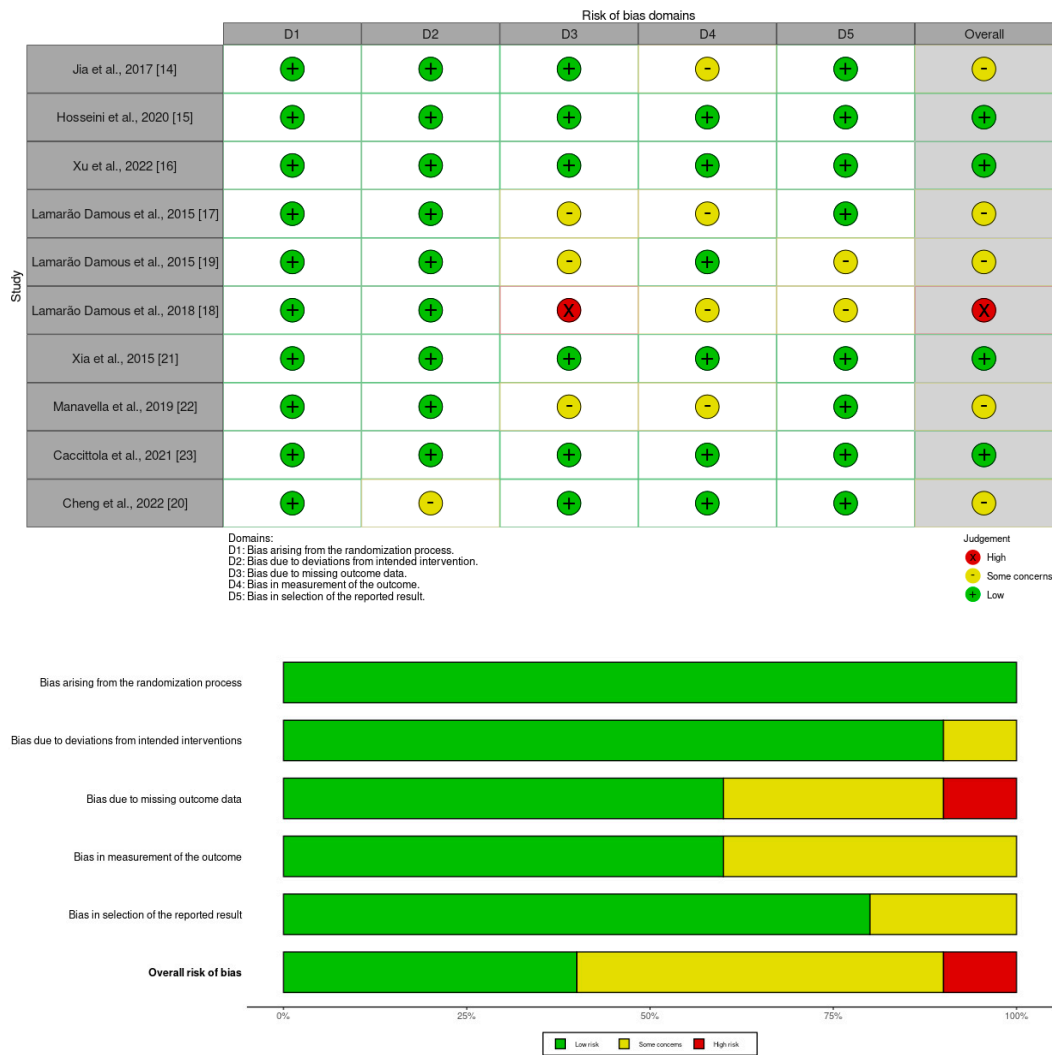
Risk of bias domains

Study

| | D1 | D2 | D3 | D4 | D5 | Overall |
|---|---|---|---|---|---|---|
| Jia et al., 2017 [14] | + | + | + | - | + | - |
| Hosseini et al., 2020 [15] | + | + | + | + | + | + |
| Xu et al., 2022 [16] | + | + | + | + | + | + |
| Lamarão Damous et al., 2015 [17] | + | + | - | - | + | - |
| Lamarão Damous et al., 2015 [19] | + | + | - | + | - | - |
| Lamarão Damous et al., 2018 [18] | + | + | X | - | - | X |
| Xia et al., 2015 [21] | + | + | + | + | + | + |
| Manavella et al., 2019 [22] | + | + | - | - | + | - |
| Caccittola et al., 2021 [23] | + | + | + | + | + | + |
| Cheng et al., 2022 [20] | + | - | + | + | + | - |

Domains:
D1: Bias arising from the randomization process.
D2: Bias due to deviations from intended intervention.
D3: Bias due to missing outcome data.
D4: Bias in measurement of the outcome.
D5: Bias in selection of the reported result.

Judgement
X High
- Some concerns
+ Low

Bias arising from the randomization process

Bias due to deviations from intended interventions

Bias due to missing outcome data

Bias in measurement of the outcome

Bias in selection of the reported result

Overall risk of bias

0% 25% 50% 75% 100%

Low risk Some concerns High risk